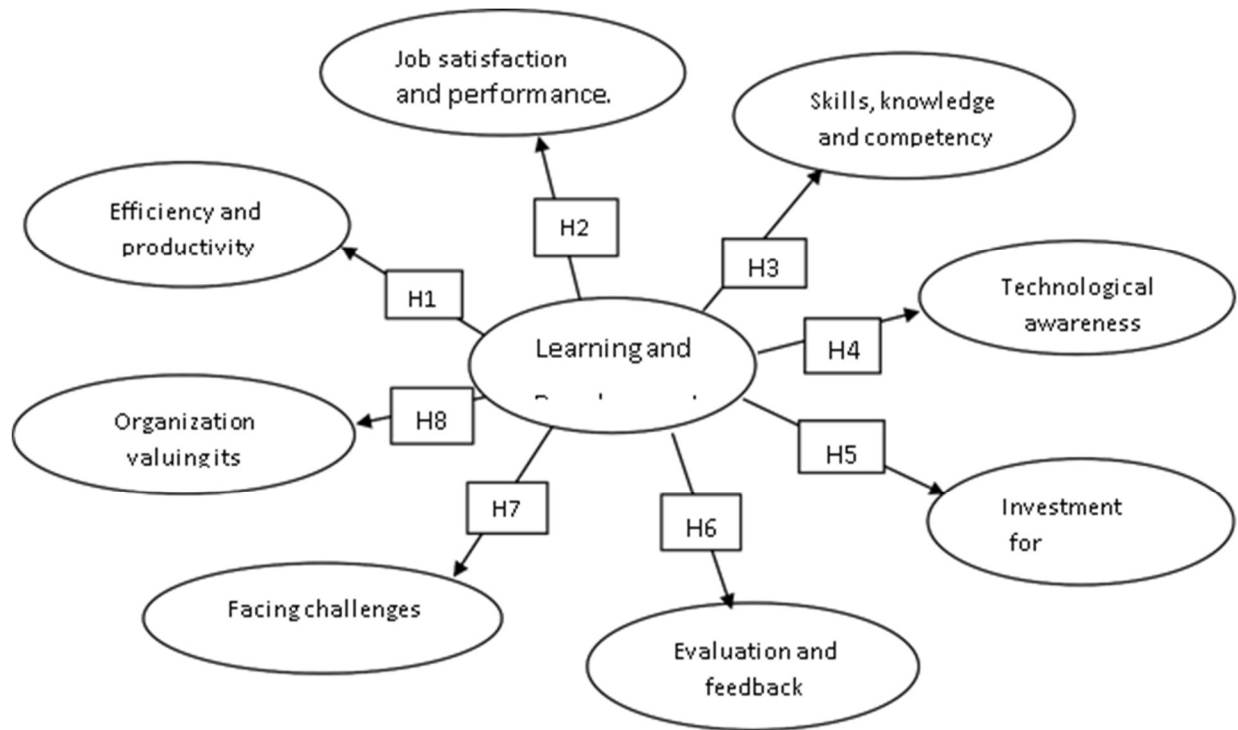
Job satisfaction and performance.

Skills, knowledge and competency

Efficiency and productivity

H2

H3

H1

Technological awareness

Learning and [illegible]

H4

H8

Organization valuingits

H5

H7

H6

Investment for

Facing challenges

Evaluation and feedback